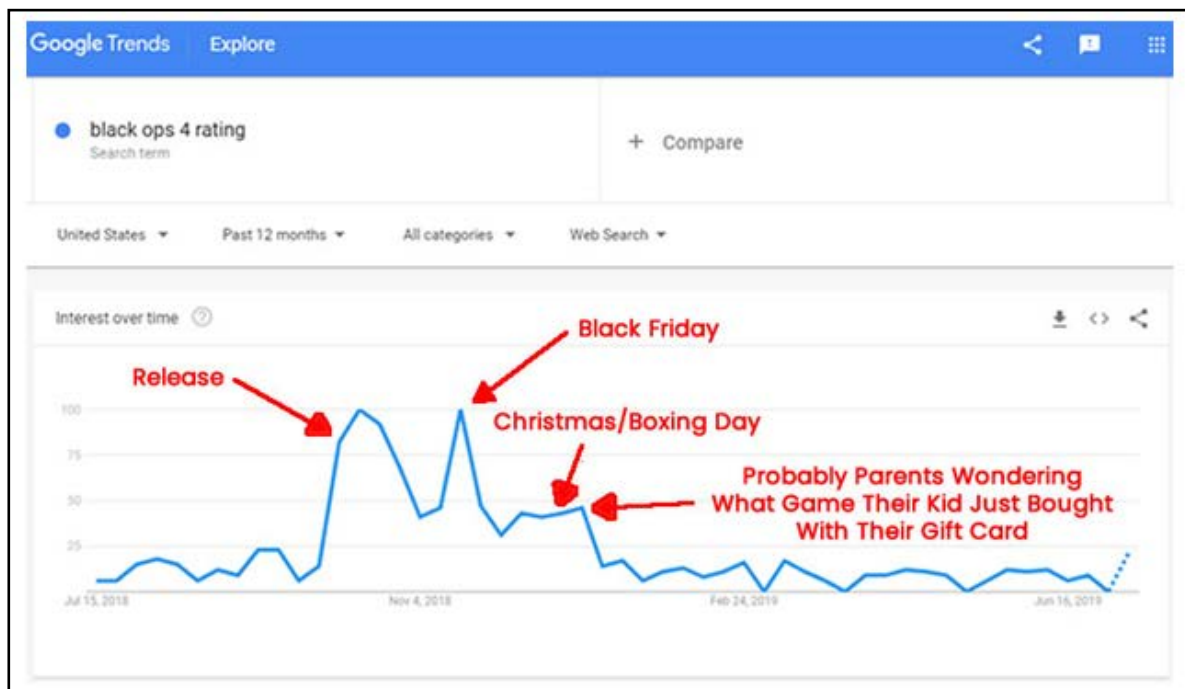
Google Trends Explore

black ops 4 rating
Search term

+ Compare

United States ▾ Past 12 months ▾ All categories ▾ Web Search ▾

Interest over time

Black Friday

Release

Christmas/Boxing Day

Probably Parents Wondering What Game Their Kid Just Bought With Their Gift Card

100
75
50
25

Jul 15, 2018
Nov 4, 2018
Feb 24, 2019
Jun 16, 2019